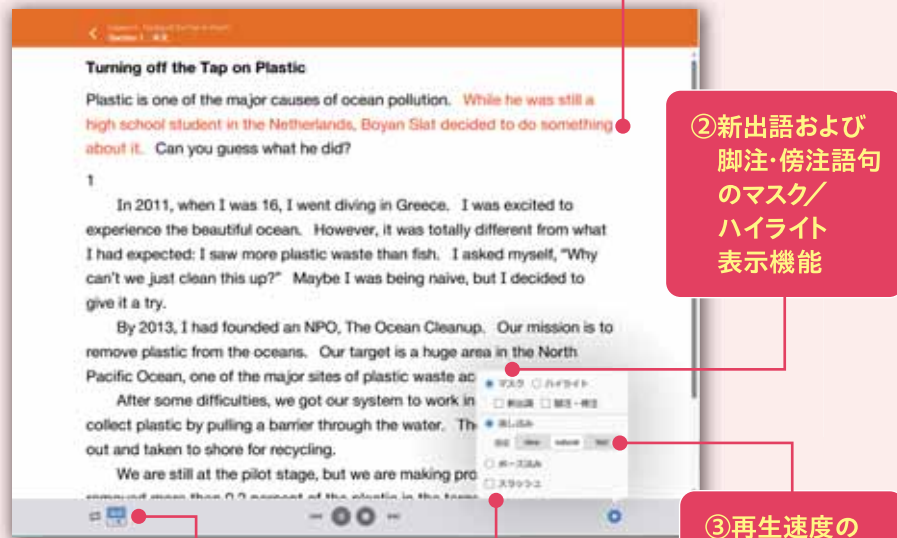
Turning off the Tap on Plastic

Plastic is one of the major causes of ocean pollution. While he was still a high school student in the Netherlands, Boyan Slat decided to do something about it. Can you guess what he did?

1

In 2011, when I was 16, I went diving in Greece. I was excited to experience the beautiful ocean. However, it was totally different from what I had expected: I saw more plastic waste than fish. I asked myself, "Why can't we just clean this up?" Maybe I was being naive, but I decided to give it a try.

By 2013, I had founded an NPO, The Ocean Cleanup. Our mission is to remove plastic from the oceans. Our target is a huge area in the North Pacific Ocean, one of the major sites of plastic waste ac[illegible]

After some difficulties, we got our system to work in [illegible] collect plastic by pulling a barrier through the water. Th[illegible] out and taken to shore for recycling.

We are still at the pilot stage, but we are making pro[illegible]

マスク ハイライト
新出語 脚注・傍注
読上げ
ポーズ読み
スラッシュ

②新出語および脚注・傍注語句のマスク／ハイライト表示機能

③再生速度の